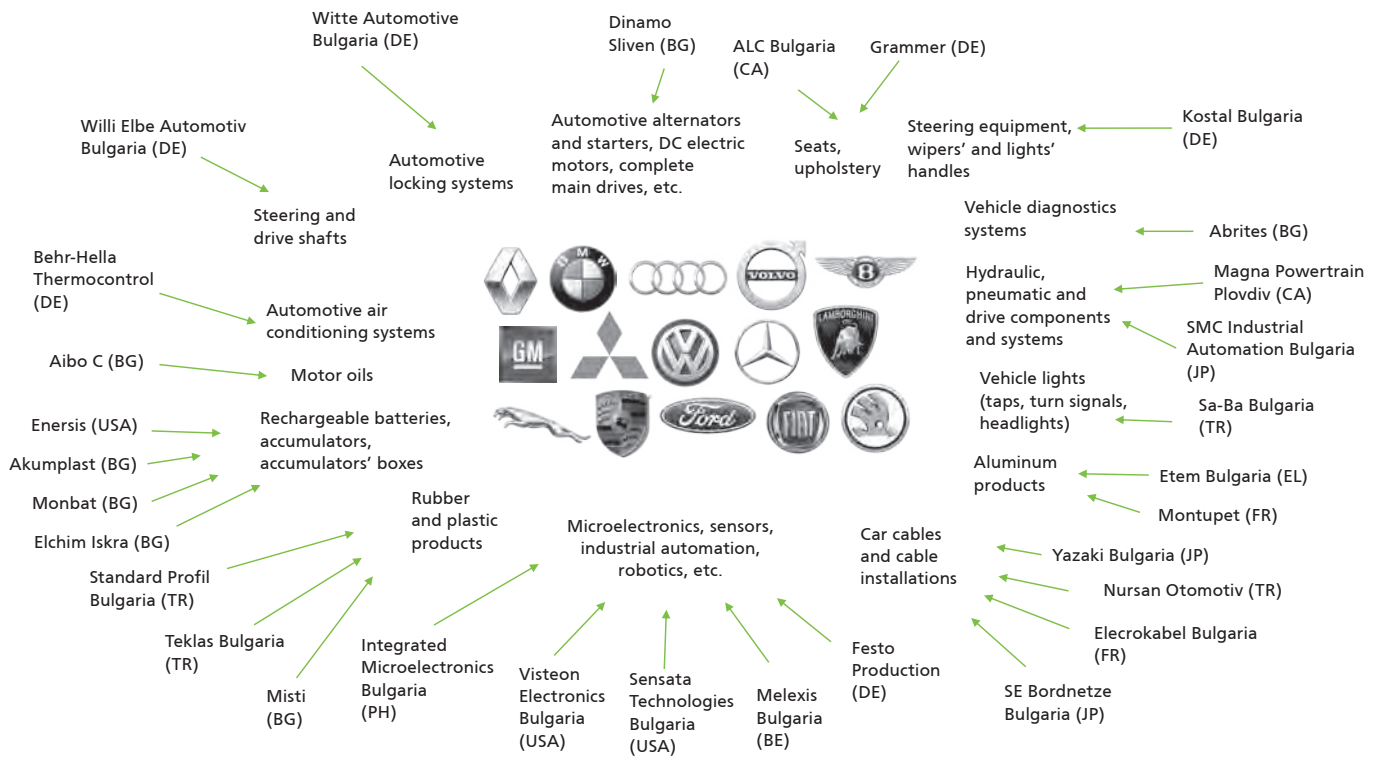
Witte Automotive Bulgaria (DE)

Dinamo Sliven (BG)

ALC Bulgaria (CA)

Grammer (DE)

Willi Elbe Automotiv Bulgaria (DE)

Automotive locking systems

Automotive alternators and starters, DC electric motors, complete main drives, etc.

Seats, upholstery

Steering equipment, wipers' and lights' handles

Kostal Bulgaria (DE)

Steering and drive shafts

Vehicle diagnostics systems

Abrites (BG)

Behr-Hella Thermocontrol (DE)

Hydraulic, pneumatic and drive components and systems

Magna Powertrain Plovdiv (CA)

Automotive air conditioning systems

SMC Industrial Automation Bulgaria (JP)

Aibo C (BG)

Motor oils

GM

VOLVO

LAMBORGHINI

Ford

FIAT

Vehicle lights (taps, turn signals, headlights)

Sa-Ba Bulgaria (TR)

Enersis (USA)

Rechargeable batteries, accumulators, accumulators' boxes

Akumplast (BG)

Aluminum products

Etem Bulgaria (EL)

Monbat (BG)

Rubber and plastic products

Montupet (FR)

Elchim Iskra (BG)

Microelectronics, sensors, industrial automation, robotics, etc.

Car cables and cable installations

Yazaki Bulgaria (JP)

Standard Profil Bulgaria (TR)

Nursan Otomotiv (TR)

Teklas Bulgaria (TR)

Elecrokabel Bulgaria (FR)

Festo Production (DE)

Integrated Microelectronics Bulgaria (PH)

Misti (BG)

Visteon Electronics Bulgaria (USA)

Sensata Technologies Bulgaria (USA)

Melexis Bulgaria (BE)

SE Bordnetze Bulgaria (JP)